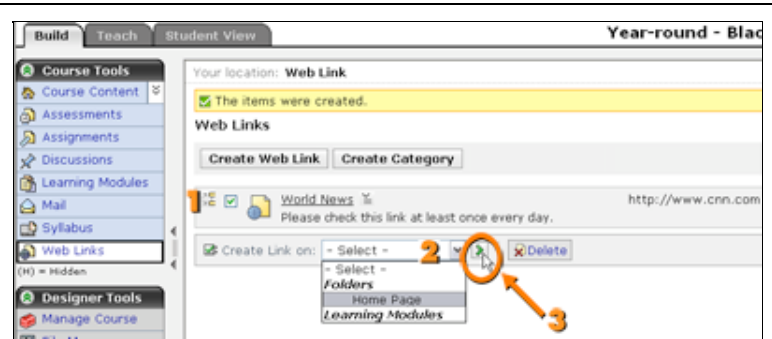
Build Teach Student View

Year-round - Blac

Course Tools
Course Content
Assessments
Assignments
Discussions
Learning Modules
Mail
Syllabus
Web Links
(H) = Hidden

Designer Tools
Manage Course

Your location: Web Link

The items were created.

Web Links

Create Web Link Create Category

1

World News
Please check this link at least once every day.

http://www.cnn.com

Create Link on: - Select -

2

Delete

- Select -
Folders
Home Page
Learning Modules

3